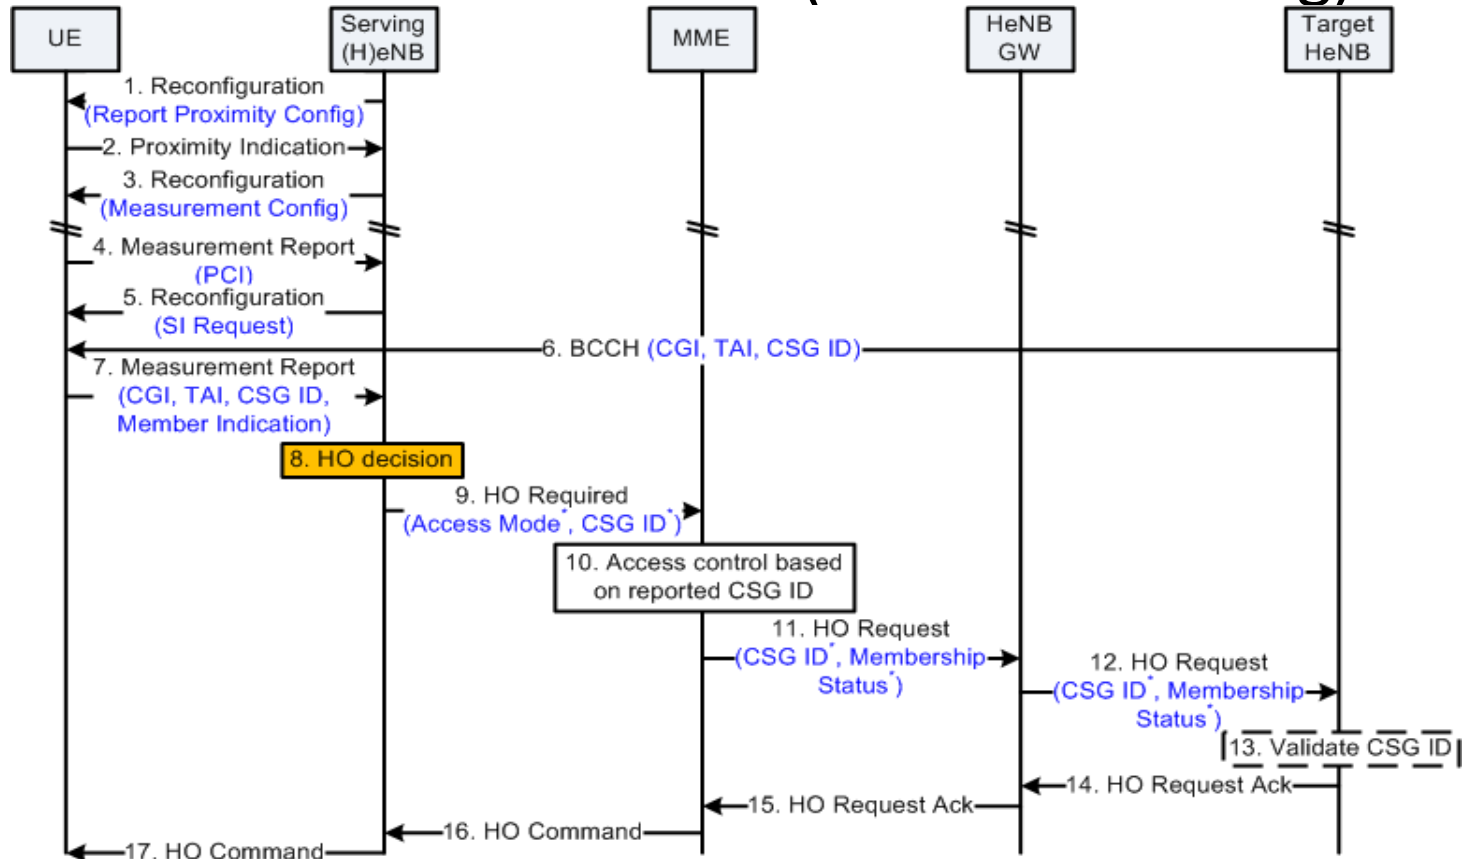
UE

Serving (H)eNB

MME

HeNB GW

Target HeNB

1. Reconfiguration (Report Proximity Config)

2. Proximity Indication

3. Reconfiguration (Measurement Config)

4. Measurement Report (PCI)

5. Reconfiguration (SI Request)

6. BCCH (CGI, TAI, CSG ID)

7. Measurement Report (CGI, TAI, CSG ID, Member Indication)

8. HO decision

9. HO Required (Access Mode$^*$, CSG ID$^*$)

10. Access control based on reported CSG ID

11. HO Request (CSG ID$^*$, Membership Status$^*$)

12. HO Request (CSG ID$^*$, Membership Status$^*$)

13. Validate CSG ID

14. HO Request Ack

15. HO Request Ack

16. HO Command

17. HO Command